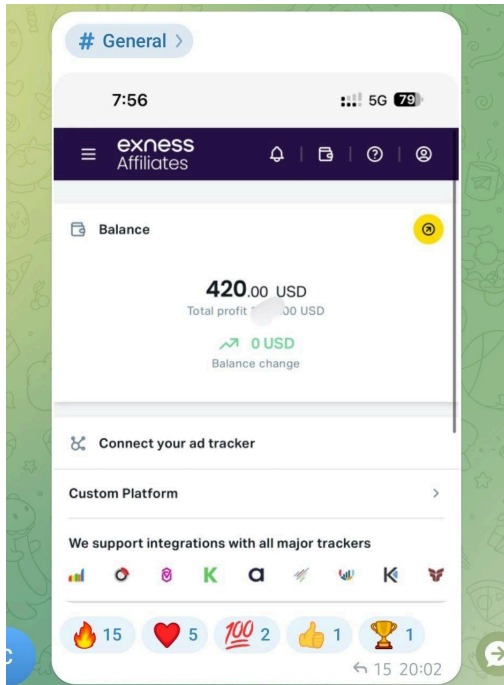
# General >

7:56

5G 79

exness Affiliates

Balance

420.00 USD

Total profit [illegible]00 USD

0 USD

Balance change

Connect your ad tracker

Custom Platform

>

We support integrations with all major trackers

K

a

K

15 5 2 1 1

15 20:02